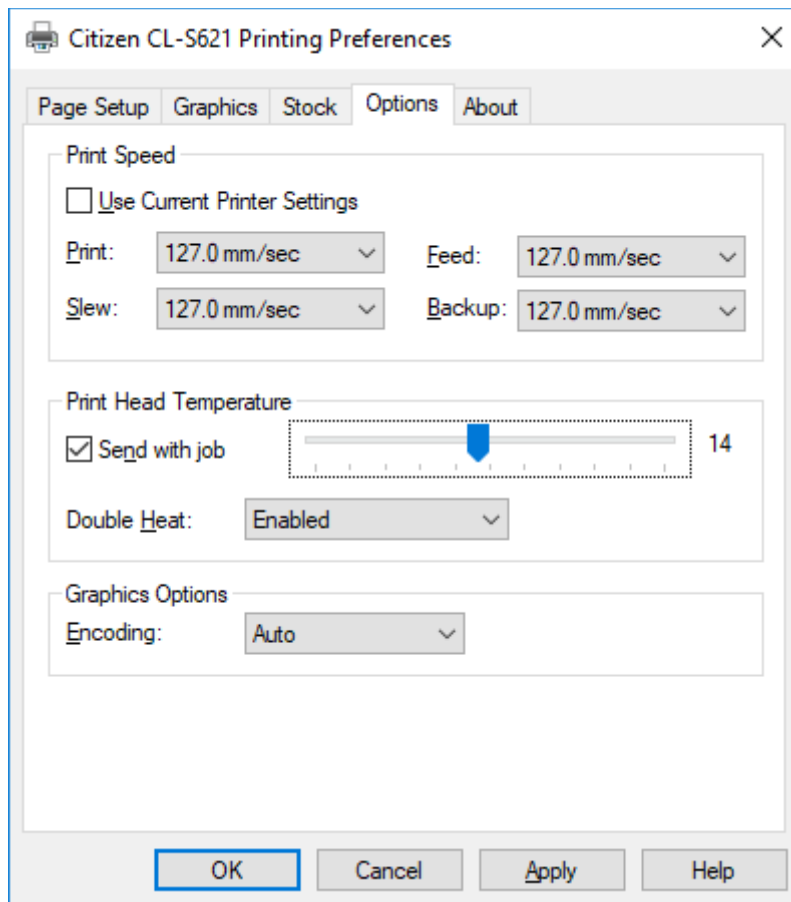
Citizen CL-S621 Printing Preferences

×

Page Setup | Graphics | Stock | Options | About

Print Speed

Use Current Printer Settings

Print: 127.0 mm/sec

Feed: 127.0 mm/sec

Slew: 127.0 mm/sec

Backup: 127.0 mm/sec

Print Head Temperature

Send with job

14

Double Heat: Enabled

Graphics Options

Encoding: Auto

OK | Cancel | Apply | Help